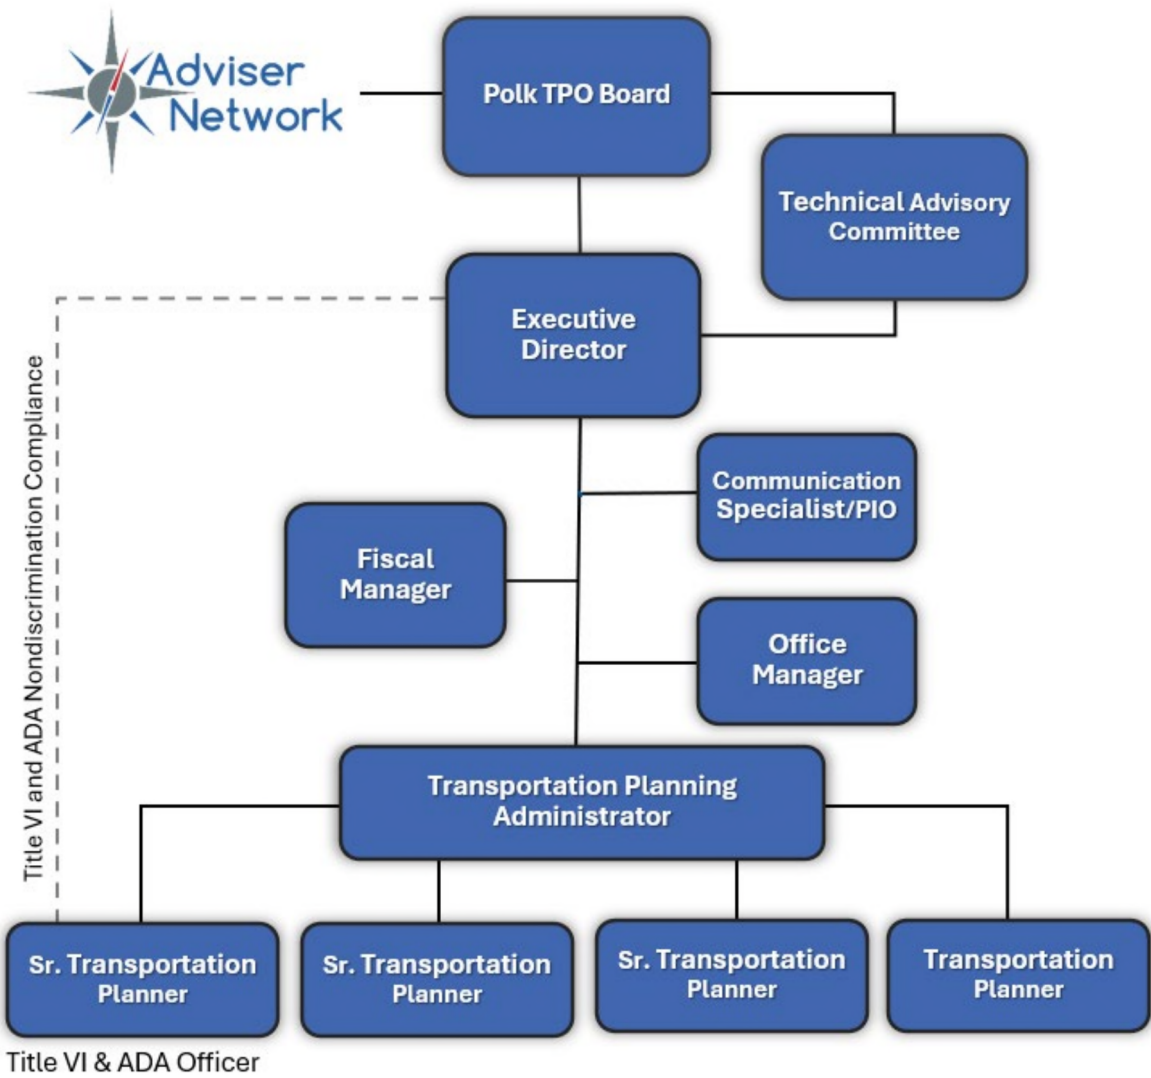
Adviser Network

Polk TPO Board

Technical Advisory Committee

Executive Director

Title VI and ADA Nondiscrimination Compliance

Communication Specialist/PIO

Fiscal Manager

Office Manager

Transportation Planning Administrator

Sr. Transportation Planner

Sr. Transportation Planner

Sr. Transportation Planner

Transportation Planner

Title VI & ADA Officer